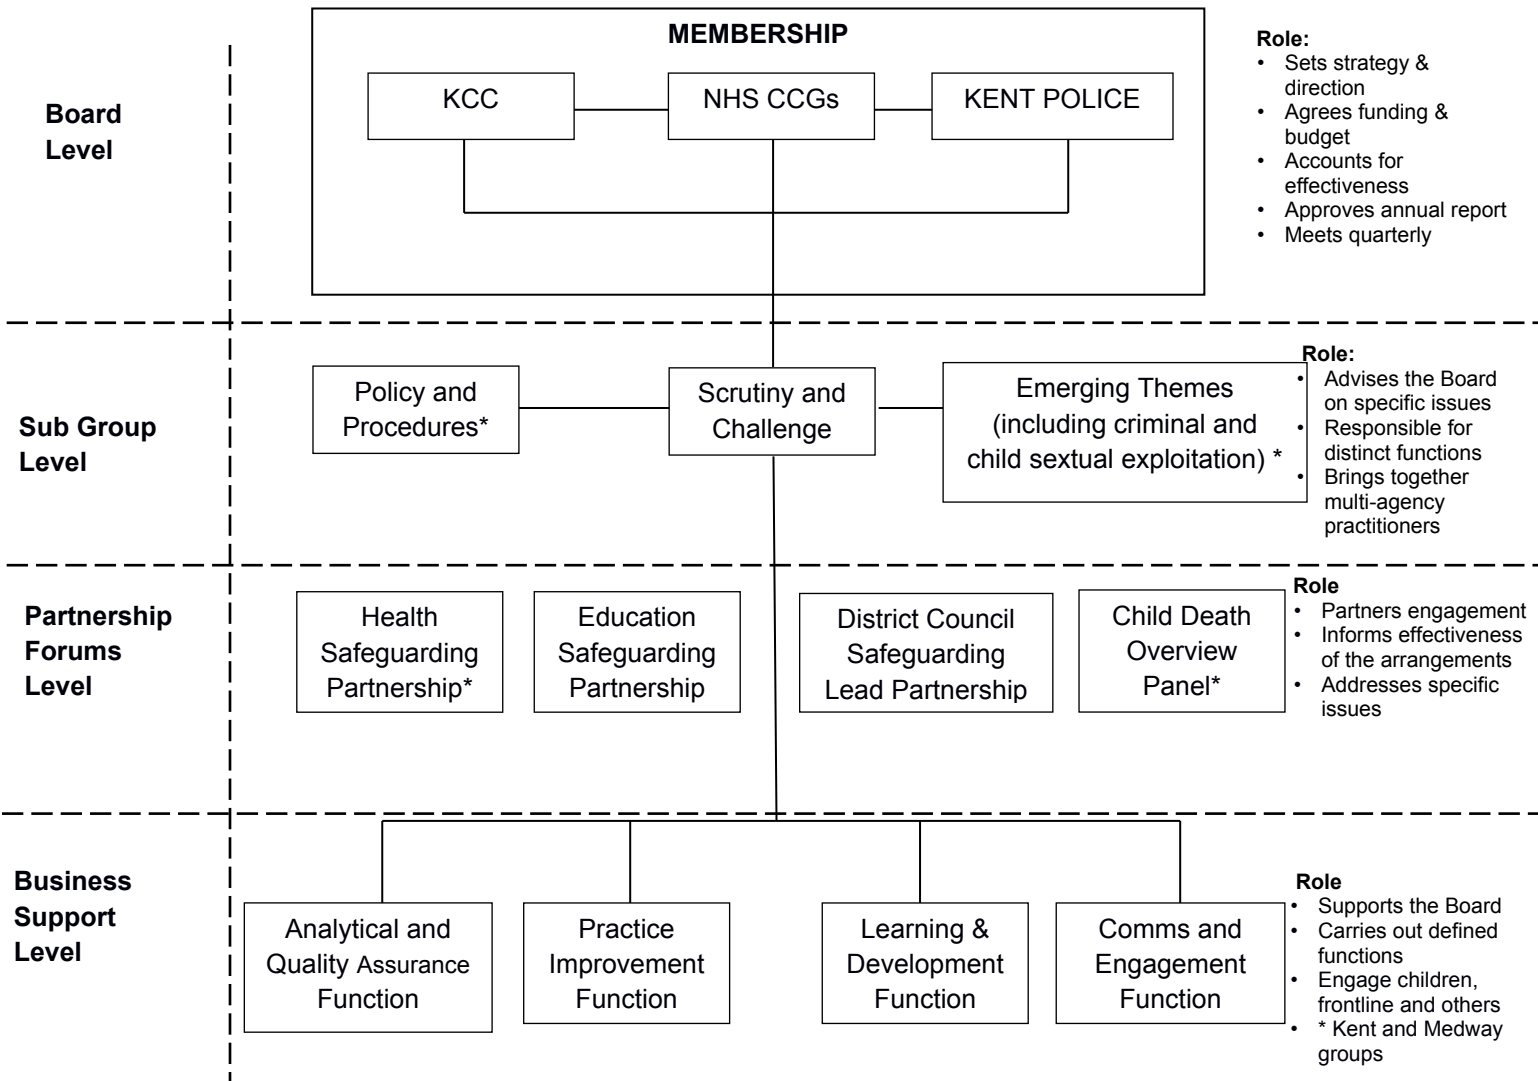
Board Level

MEMBERSHIP

KCC

NHS CCGs

KENT POLICE

Role:
- Sets strategy & direction
- Agrees funding & budget
- Accounts for effectiveness
- Approves annual report
- Meets quarterly

Sub Group Level

Policy and Procedures*

Scrutiny and Challenge

Emerging Themes (including criminal and child sexual exploitation) *

Role:
- Advises the Board on specific issues
- Responsible for distinct functions
- Brings together multi-agency practitioners

Partnership Forums Level

Health Safeguarding Partnership*

Education Safeguarding Partnership

District Council Safeguarding Lead Partnership

Child Death Overview Panel*

Role
- Partners engagement
- Informs effectiveness of the arrangements
- Addresses specific issues

Business Support Level

Analytical and Quality Assurance Function

Practice Improvement Function

Learning & Development Function

Comms and Engagement Function

Role
- Supports the Board
- Carries out defined functions
- Engage children, frontline and others
- * Kent and Medway groups